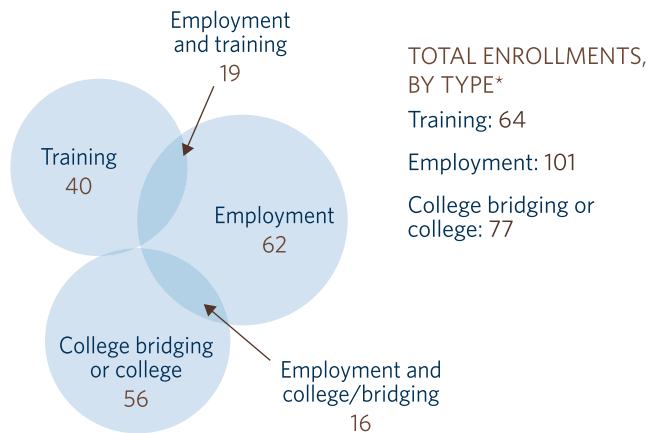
Employment and training
19

TOTAL ENROLLMENTS, BY TYPE*

Training: 64

Employment: 101

College bridging or college: 77

Training
40

Employment
62

College bridging or college
56

Employment and college/bridging
16